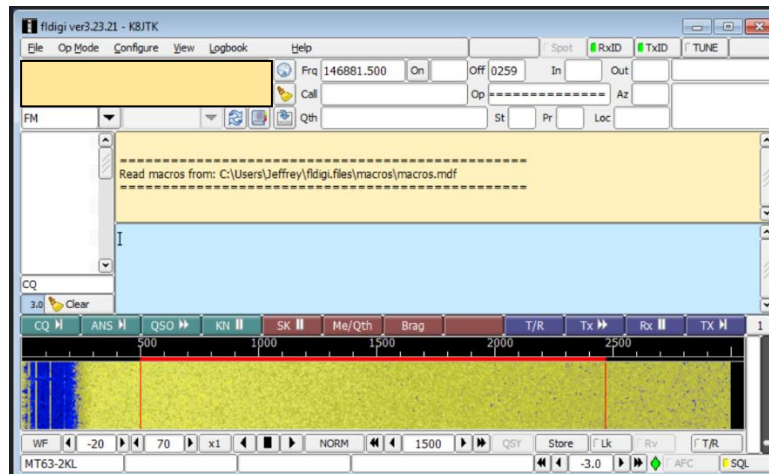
fldigi ver3.23.21 - K8JTK

File Op Mode Configure View Logbook Help

Spot RxID TxID TUNE

Frq 146881.500 On Off 0259 In Out

Call Op ============== Az

FM

Qth St Pr Loc

==============================================
Read macros from: C:\Users\Jeffrey\fldigi.files\macros\macros.mdf
==============================================

CQ

3.0 Clear

CQ ANS QSO KN SK Me/Qth Brag T/R Tx Rx TX 1

500 1000 1500 2000 2500

WF -20 70 x1 NORM 1500 QSY Store Lk Rv T/R

MT63-2KL -3.0 AFC SQL